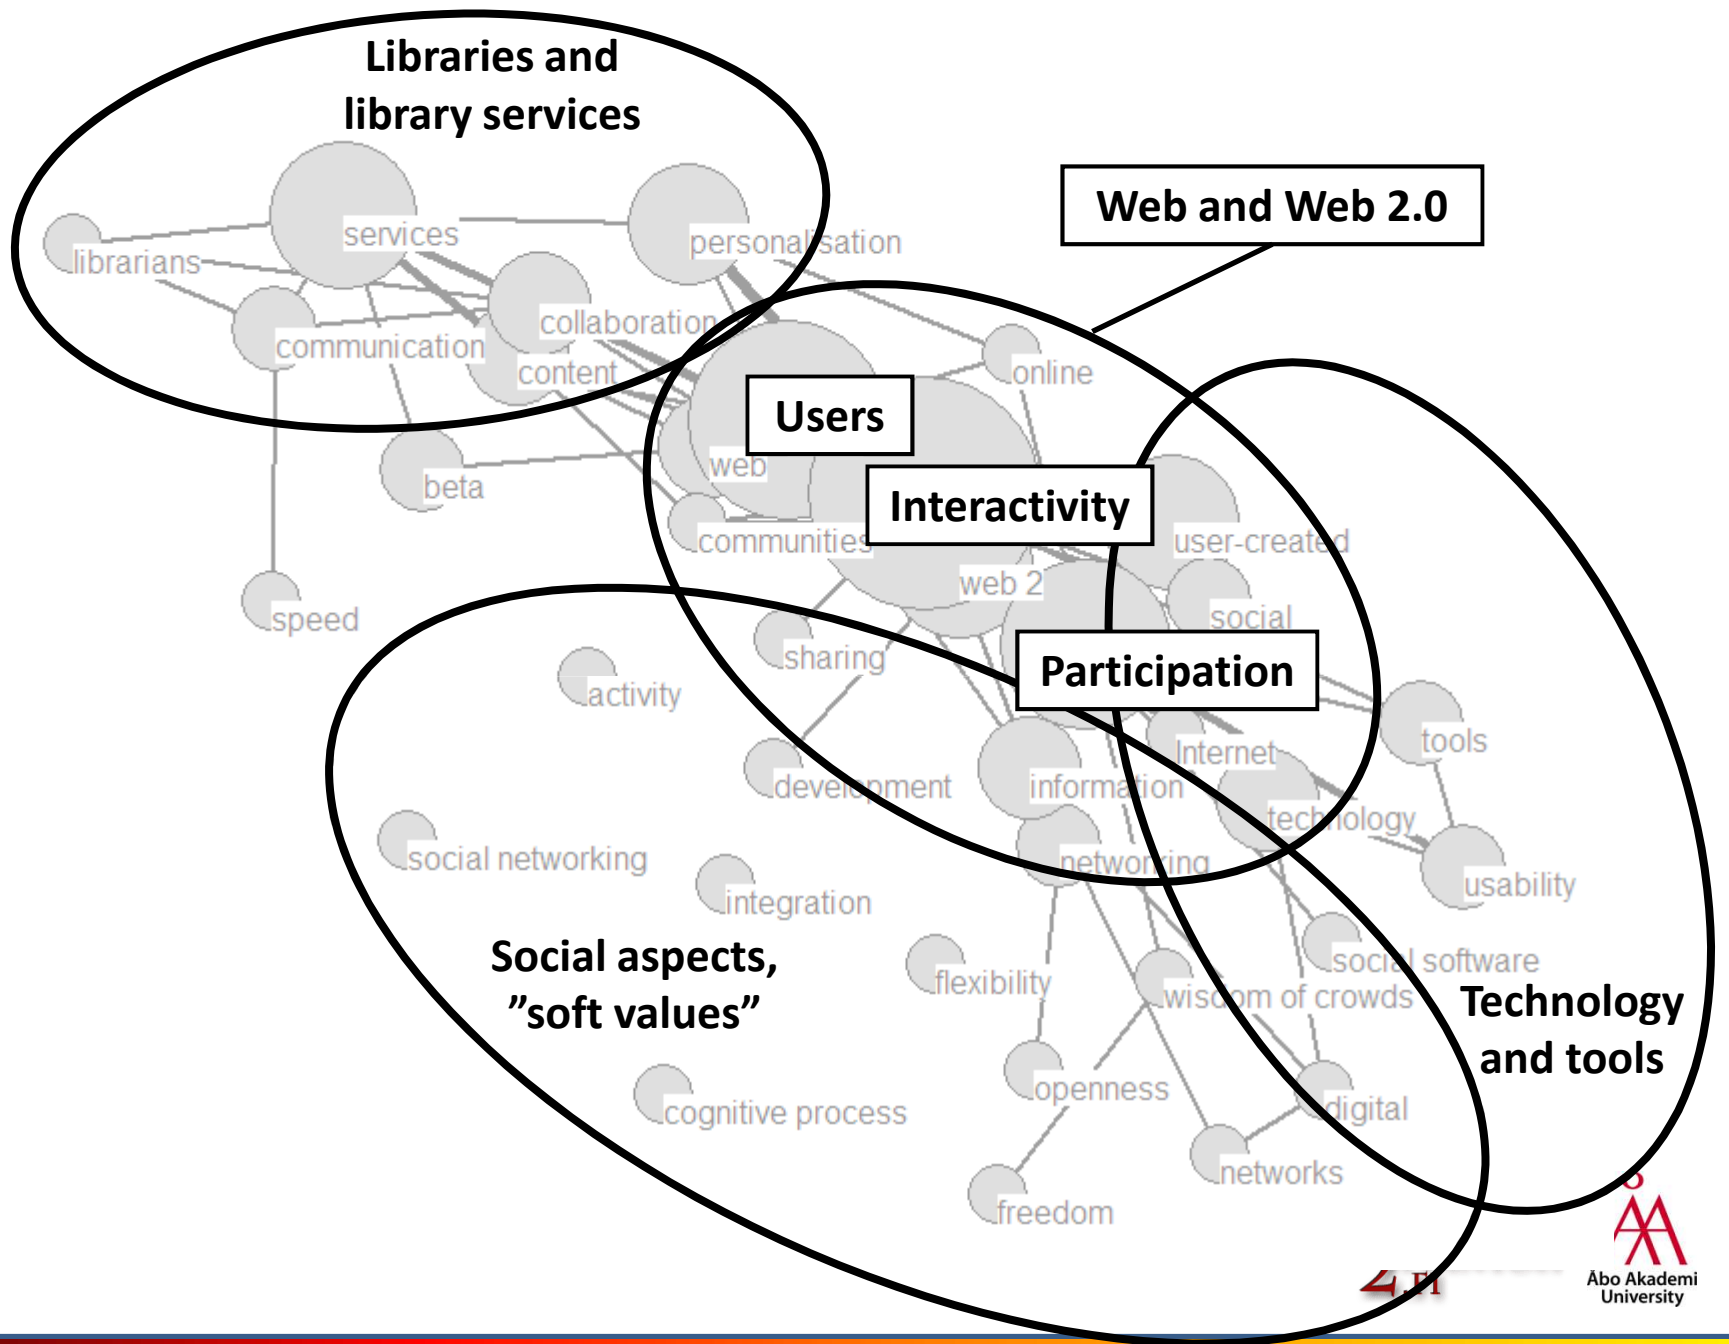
Libraries and library services

Web and Web 2.0

services

personalisation

librarians

collaboration

communication

content

online

Users

web

beta

Interactivity

communities

user-created

web 2

speed

social

sharing

Participation

activity

tools

Internet

development

information

technology

social networking

networking

usability

integration

social software

Social aspects, "soft values"

flexibility

wisdom of crowds

Technology and tools

openness

digital

cognitive process

networks

freedom

Åbo Akademi University